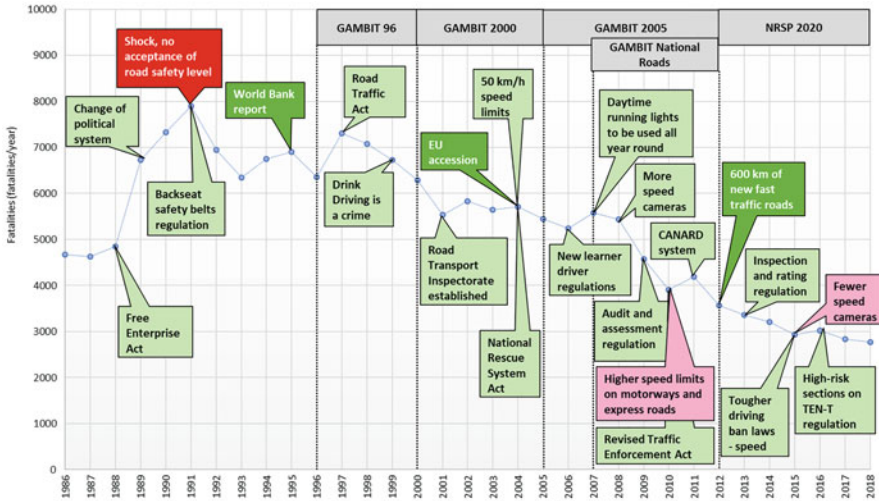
GAMBIT 96

GAMBIT 2000

GAMBIT 2005

GAMBIT National Roads

NRSP 2020

10000
9000
8000
7000
6000
5000
4000
3000
2000
1000
0

Fatalities (fatalities/year)

Shock, no acceptance of road safety level

World Bank report

Road Traffic Act

50 km/h speed limits

Daytime running lights to be used all year round

Change of political system

EU accession

More speed cameras

600 km of new fast traffic roads

Backseat safety belts regulation

Drink Driving is a crime

CANARD system

New learner driver regulations

Road Transport Inspectorate established

Inspection and rating regulation

Fewer speed cameras

Free Enterprise Act

Audit and assessment regulation

National Rescue System Act

Higher speed limits on motorways and express roads

Tougher driving ban laws - speed

High-risk sections on TEN-T regulation

Revised Traffic Enforcement Act

1986 1987 1988 1989 1990 1991 1992 1993 1994 1995 1996 1997 1998 1999 2000 2001 2002 2003 2004 2005 2006 2007 2008 2009 2010 2011 2012 2013 2014 2015 2016 2017 2018